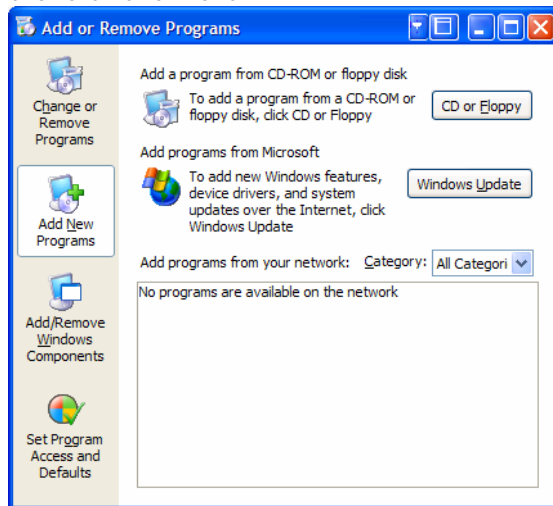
Add or Remove Programs

Change or Remove Programs

Add New Programs

Add/Remove Windows Components

Set Program Access and Defaults

Add a program from CD-ROM or floppy disk

To add a program from a CD-ROM or floppy disk, click CD or Floppy

CD or Floppy

Add programs from Microsoft

To add new Windows features, device drivers, and system updates over the Internet, click Windows Update

Windows Update

Add programs from your network: Category: All Categori

No programs are available on the network